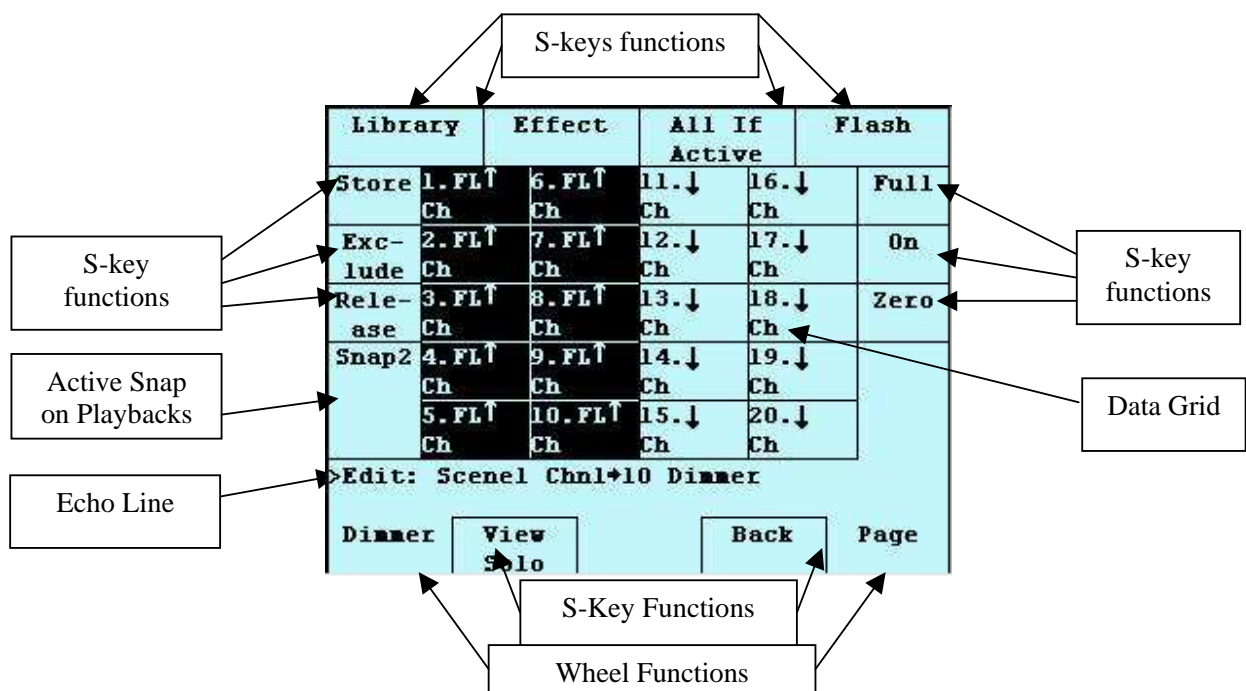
S-keys functions

| Library | Effect | All If Active | Flash |
|---|---|---|---|

| Store | 1.FL↑ Ch | 6.FL↑ Ch | 11.↓ Ch | 16.↓ Ch | Full |
|---|---|---|---|---|---|
| Exc-lude | 2.FL↑ Ch | 7.FL↑ Ch | 12.↓ Ch | 17.↓ Ch | On |
| Rele-ase | 3.FL↑ Ch | 8.FL↑ Ch | 13.↓ Ch | 18.↓ Ch | Zero |
| Snap2 | 4.FL↑ Ch | 9.FL↑ Ch | 14.↓ Ch | 19.↓ Ch | |
| | 5.FL↑ Ch | 10.FL↑ Ch | 15.↓ Ch | 20.↓ Ch | |

S-key functions

S-key functions

Active Snap on Playbacks

Data Grid

>Edit: Scene1 Chn1→10 Dimmer

Echo Line

Dimmer | View Solo | Back | Page

S-Key Functions

Wheel Functions